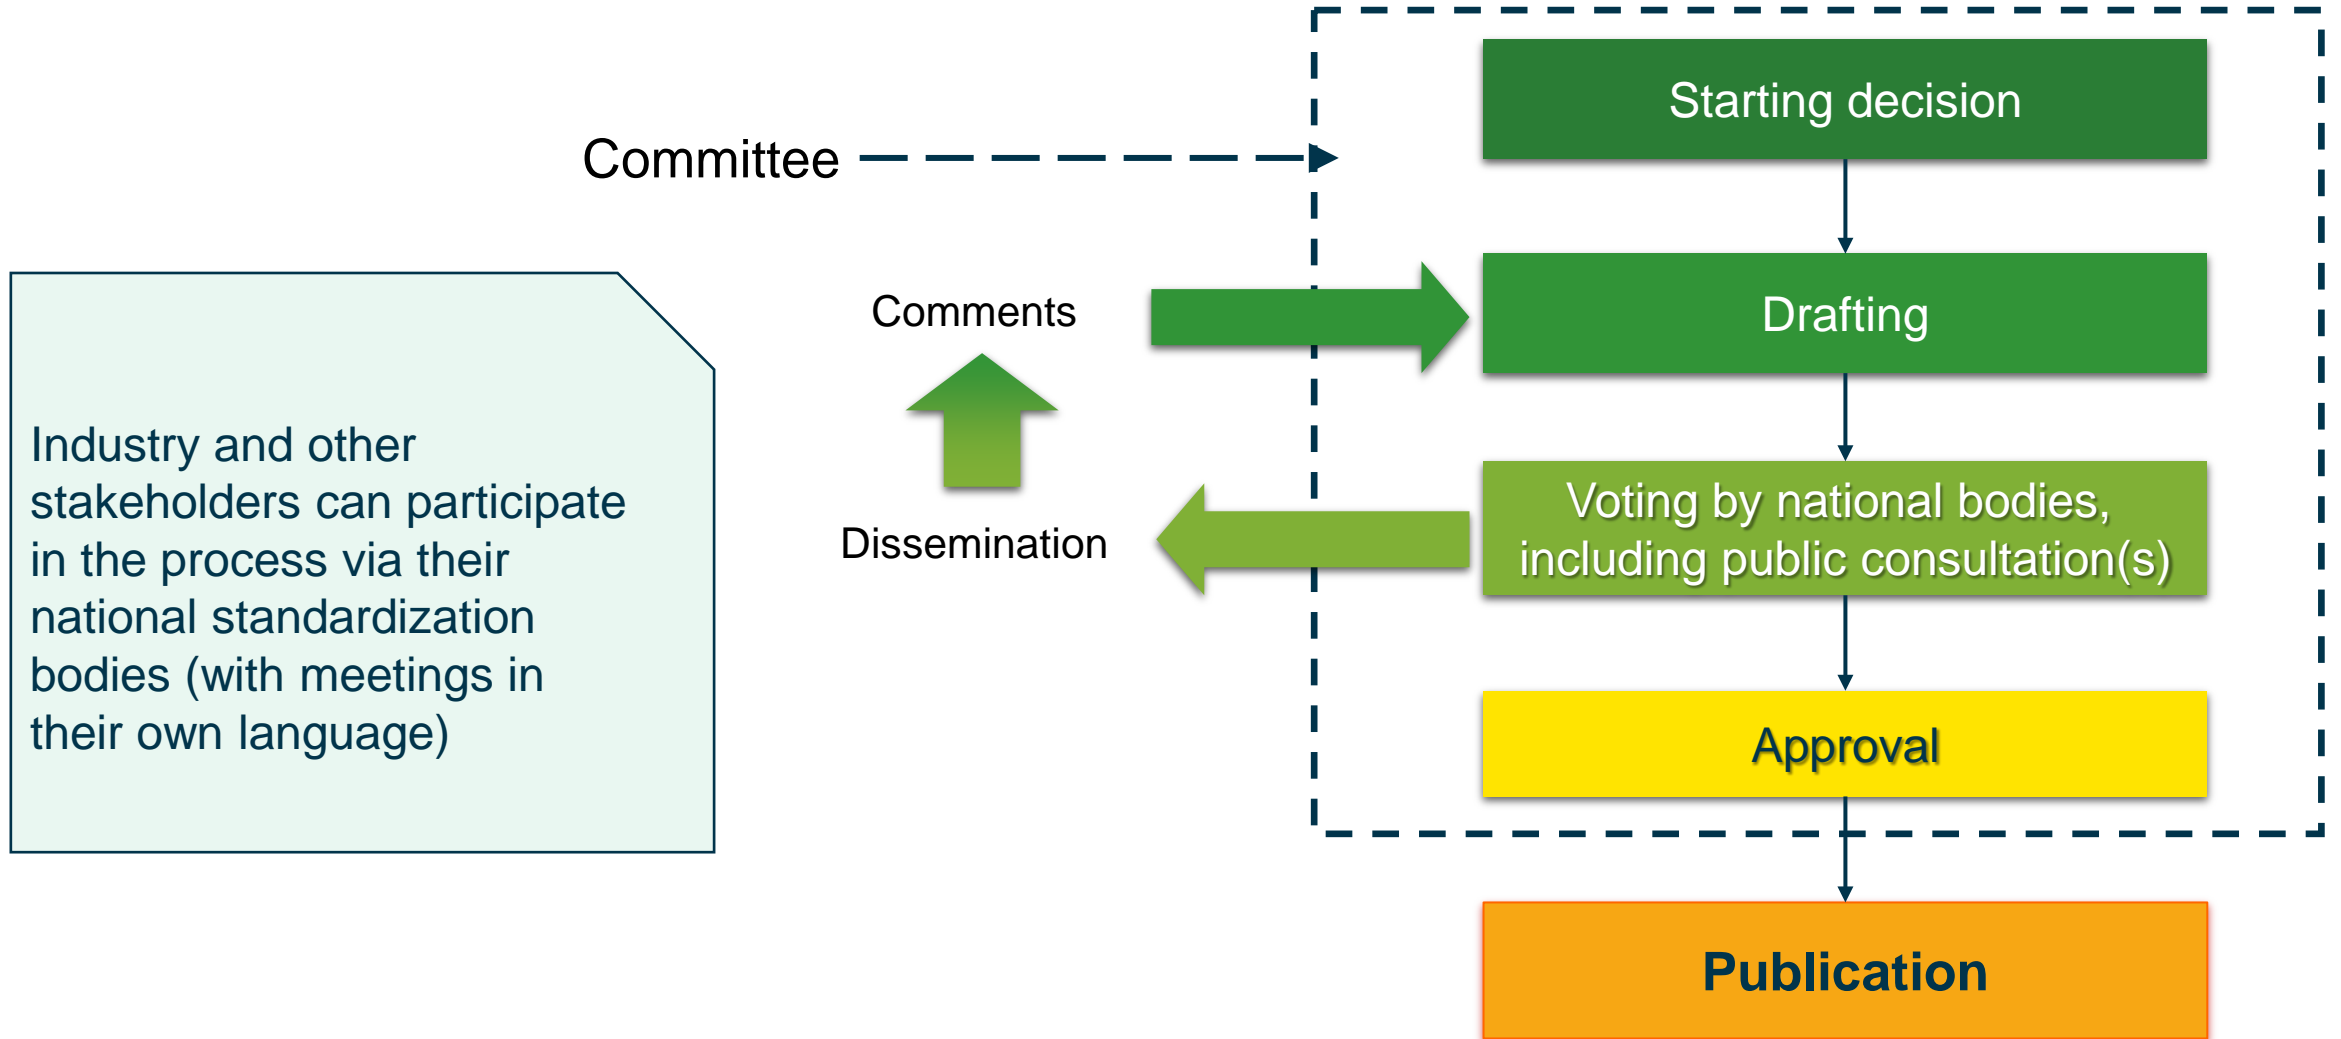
Committee

Starting decision

Drafting

Voting by national bodies, including public consultation(s)

Approval

Publication

Comments

Dissemination

Industry and other stakeholders can participate in the process via their national standardization bodies (with meetings in their own language)